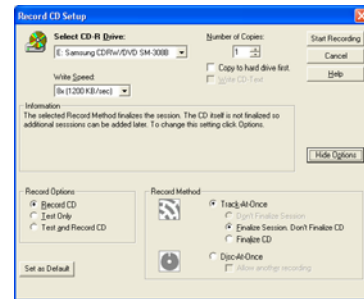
Record CD Setup

Select CD-R Drive:
E: Samsung CDRW/DVD SM-308B

Number of Copies:
1

Start Recording
Cancel
Help

Write Speed:
8x (1200 KB/sec)

Copy to hard drive first.
Write CD-Text

Information
The selected Record Method finalizes the session. The CD itself is not finalized so additional sessions can be added later. To change this setting click Options.

Hide Options

Record Options
Record CD
Test Only
Test and Record CD

Record Method
Track-At-Once
Don't Finalize Session
Finalize Session, Don't Finalize CD
Finalize CD

Disc-At-Once
Allow another recording

Set as Default